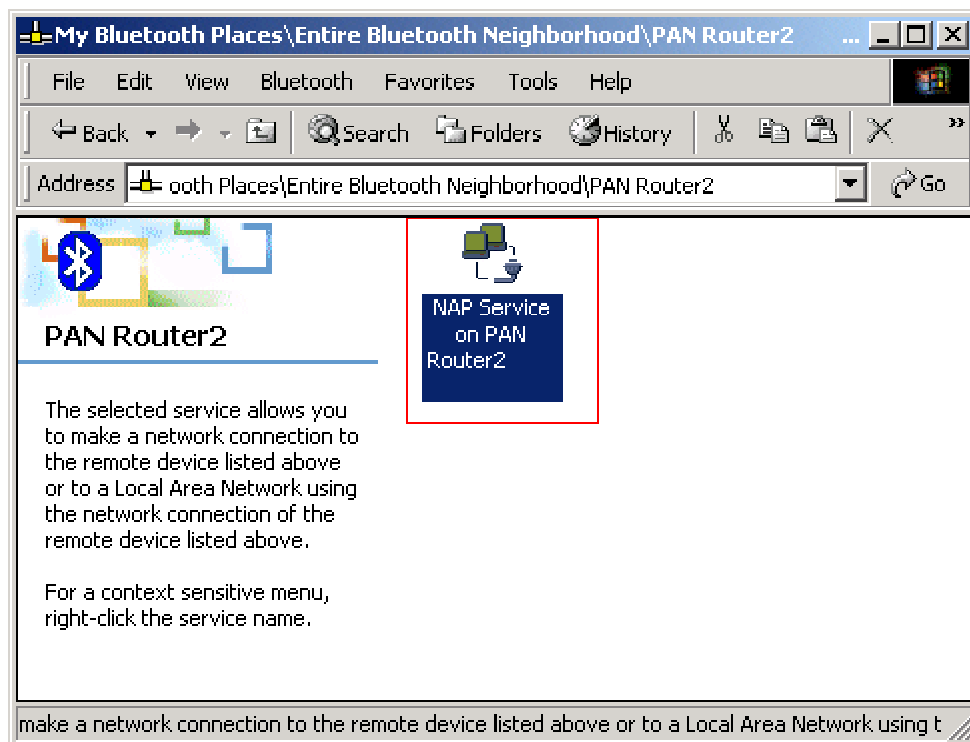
My Bluetooth Places\Entire Bluetooth Neighborhood\PAN Router2 ...

File Edit View Bluetooth Favorites Tools Help

Back Search Folders History

Address ooth Places\Entire Bluetooth Neighborhood\PAN Router2 Go

PAN Router2

The selected service allows you to make a network connection to the remote device listed above or to a Local Area Network using the network connection of the remote device listed above.

For a context sensitive menu, right-click the service name.

NAP Service on PAN Router2

make a network connection to the remote device listed above or to a Local Area Network using t